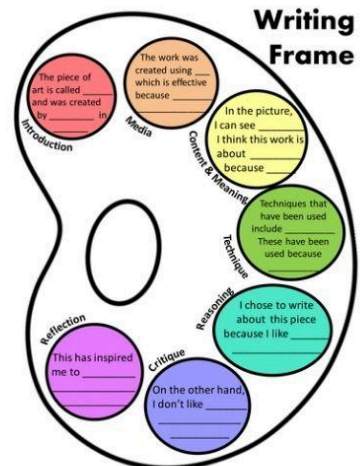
Writing Frame

The piece of art is called ______ and was created by ________ in ______

Introduction

The work was created using ___ which is effective because ______

Media

In the picture, I can see ______ I think this work is about ______ because ______

Content & Meaning

Techniques that have been used include ________ These have been used because ________

Technique

I chose to write about this piece because I like ______

Reasoning

On the other hand, I don't like ______

Critique

This has inspired me to ________

Reflection